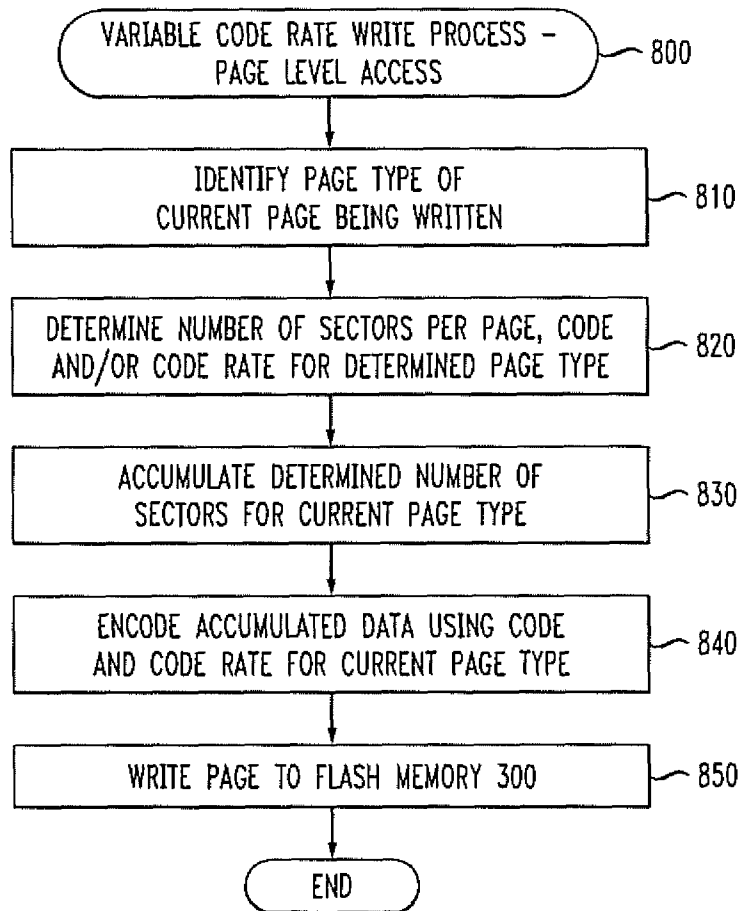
VARIABLE CODE RATE WRITE PROCESS – PAGE LEVEL ACCESS

800

IDENTIFY PAGE TYPE OF CURRENT PAGE BEING WRITTEN

810

DETERMINE NUMBER OF SECTORS PER PAGE, CODE AND/OR CODE RATE FOR DETERMINED PAGE TYPE

820

ACCUMULATE DETERMINED NUMBER OF SECTORS FOR CURRENT PAGE TYPE

830

ENCODE ACCUMULATED DATA USING CODE AND CODE RATE FOR CURRENT PAGE TYPE

840

WRITE PAGE TO FLASH MEMORY 300

850

END